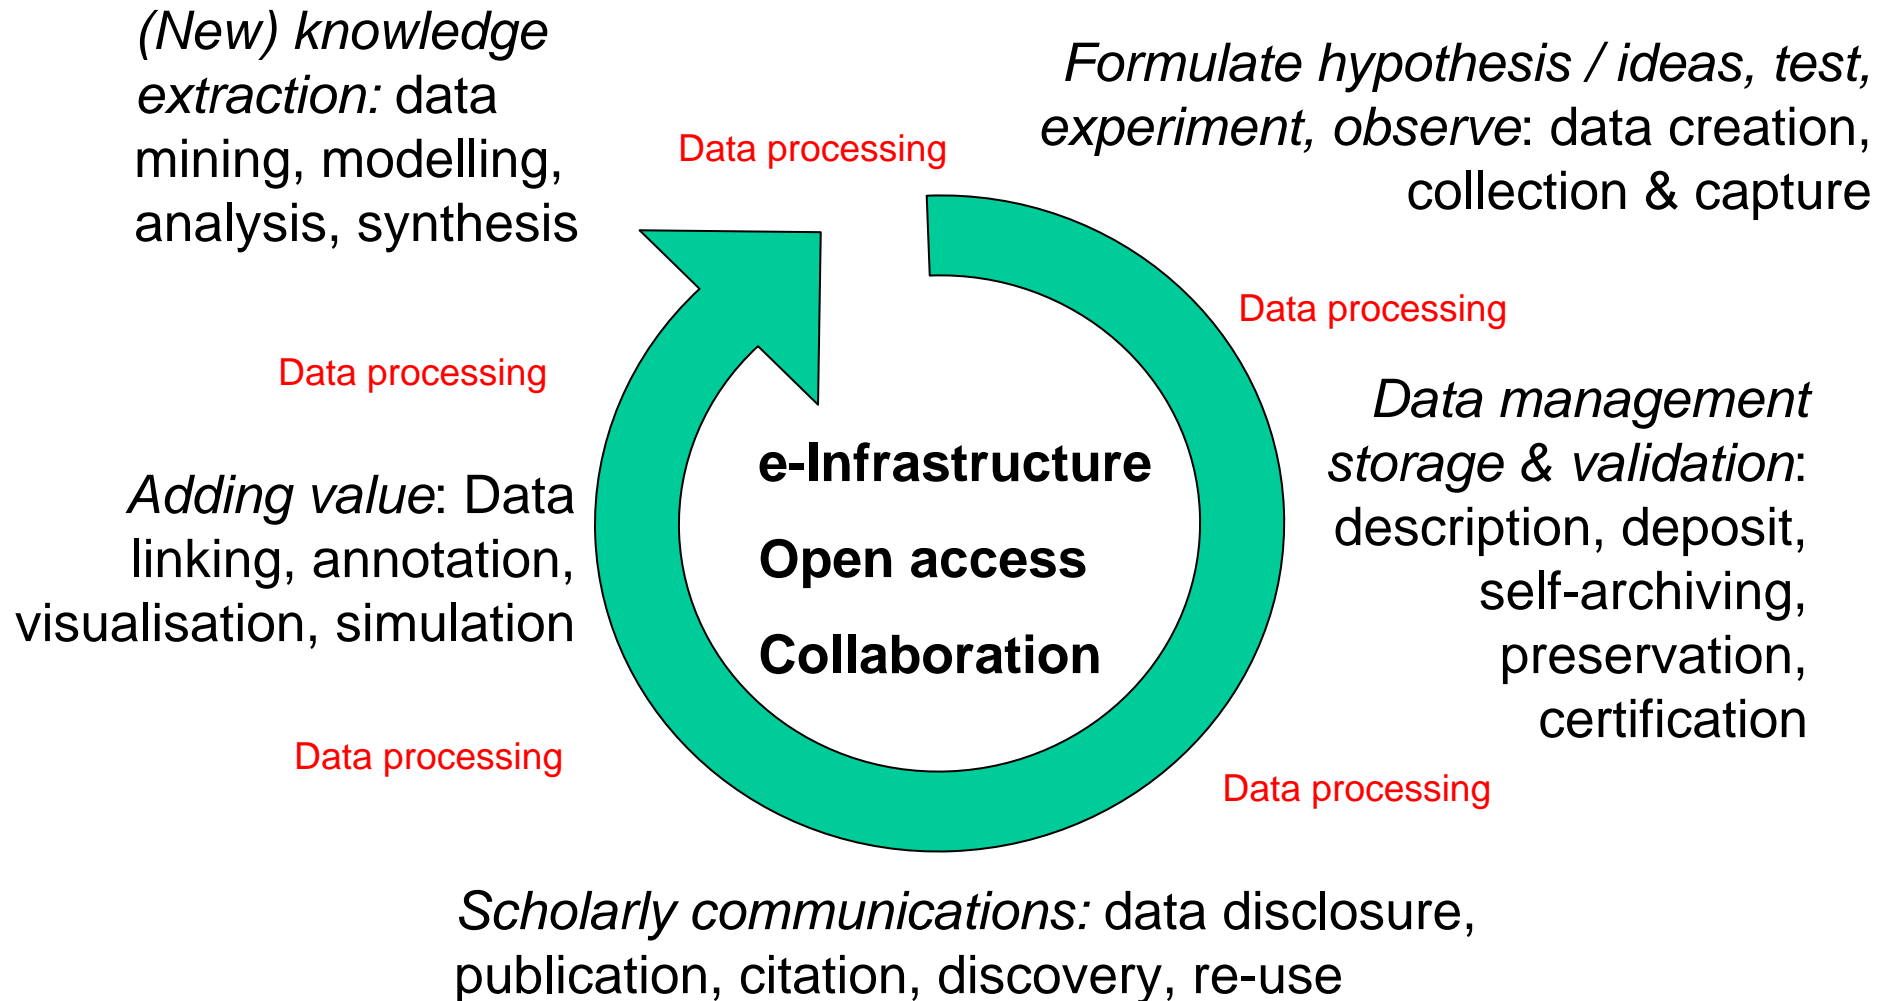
(New) knowledge extraction: data mining, modelling, analysis, synthesis

Data processing

Formulate hypothesis / ideas, test, experiment, observe: data creation, collection & capture

Data processing

Data processing

Data management storage & validation: description, deposit, self-archiving, preservation, certification

e-Infrastructure

Open access

Collaboration

Adding value: Data linking, annotation, visualisation, simulation

Data processing

Data processing

Scholarly communications: data disclosure, publication, citation, discovery, re-use